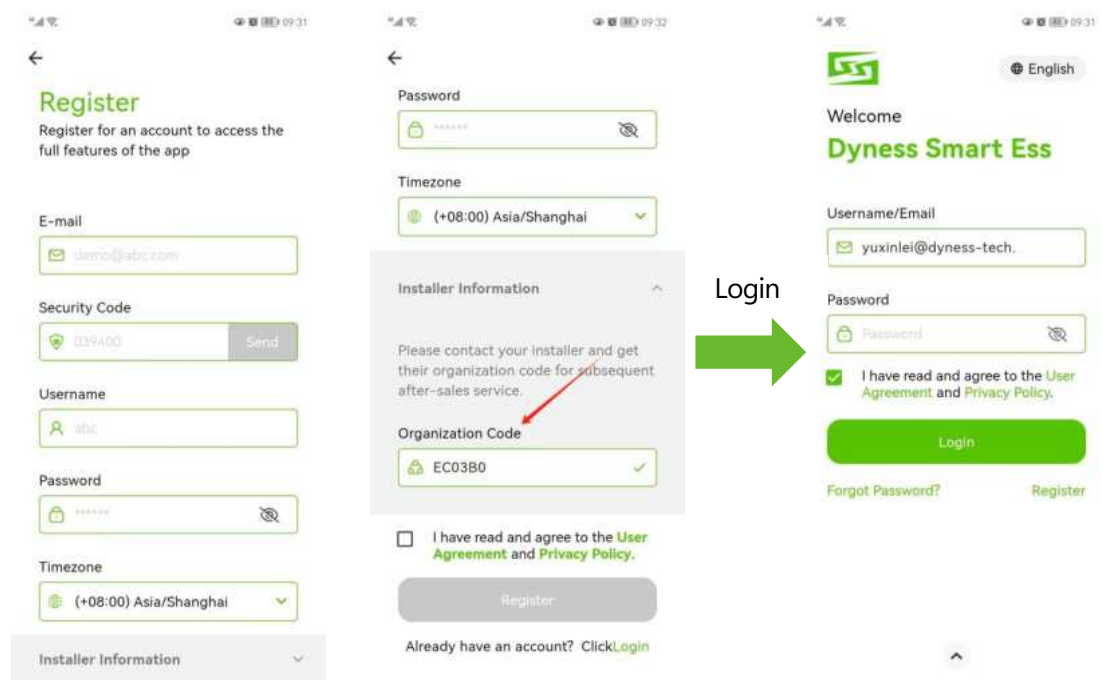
09:31

←

Register

Register for an account to access the full features of the app

E-mail

demo@abc.com

Security Code

039400

Send

Username

abc

Password

••••••

Timezone

(+08:00) Asia/Shanghai

Installer Information

09:32

←

Password

••••••

Timezone

(+08:00) Asia/Shanghai

Installer Information

Please contact your installer and get their organization code for subsequent after-sales service.

Organization Code

EC03B0

I have read and agree to the User Agreement and Privacy Policy.

Register

Already have an account? ClickLogin

Login

09:31

English

Welcome

Dyness Smart Ess

Username/Email

yuxinlei@dyness-tech.

Password

Password

I have read and agree to the User Agreement and Privacy Policy.

Login

Forgot Password?

Register